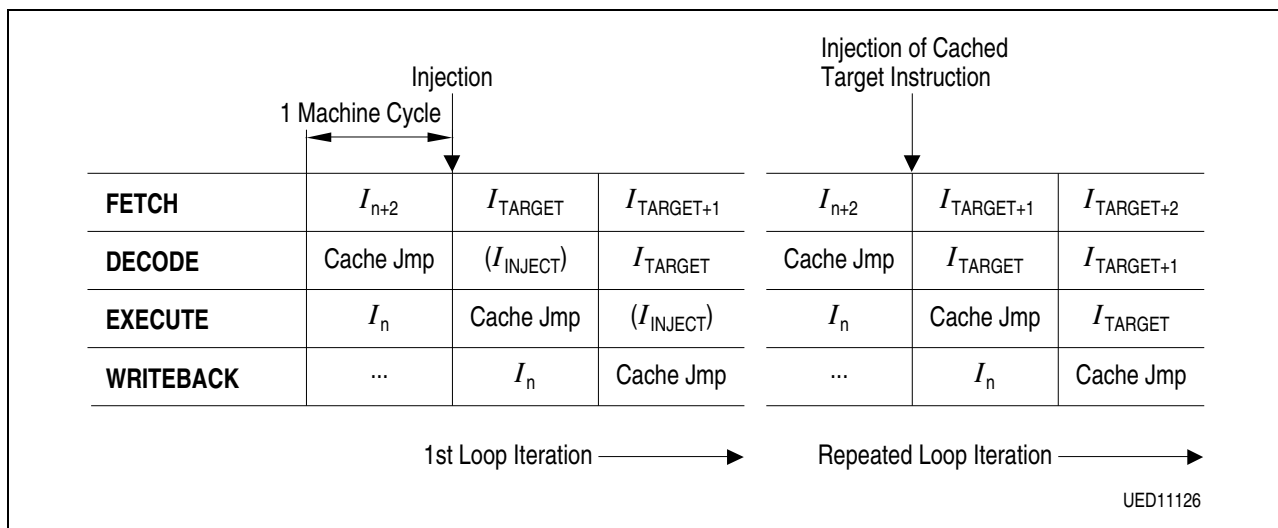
Injection of Cached Target Instruction

Injection

1 Machine Cycle

| | | | | | | |
|---|---|---|---|---|---|---|
| **FETCH** | $I_{n+2}$ | $I_{TARGET}$ | $I_{TARGET+1}$ | $I_{n+2}$ | $I_{TARGET+1}$ | $I_{TARGET+2}$ |
| **DECODE** | Cache Jmp | $(I_{INJECT})$ | $I_{TARGET}$ | Cache Jmp | $I_{TARGET}$ | $I_{TARGET+1}$ |
| **EXECUTE** | $I_n$ | Cache Jmp | $(I_{INJECT})$ | $I_n$ | Cache Jmp | $I_{TARGET}$ |
| **WRITEBACK** | ... | $I_n$ | Cache Jmp | ... | $I_n$ | Cache Jmp |

1st Loop Iteration

Repeated Loop Iteration

UED11126